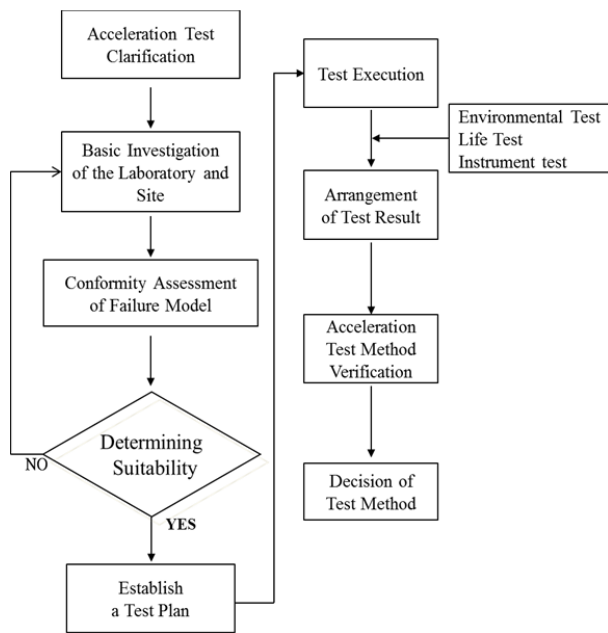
Acceleration Test Clarification

Basic Investigation of the Laboratory and Site

Conformity Assessment of Failure Model

Determining Suitability

NO

YES

Establish a Test Plan

Test Execution

Environmental Test
Life Test
Instrument test

Arrangement of Test Result

Acceleration Test Method Verification

Decision of Test Method